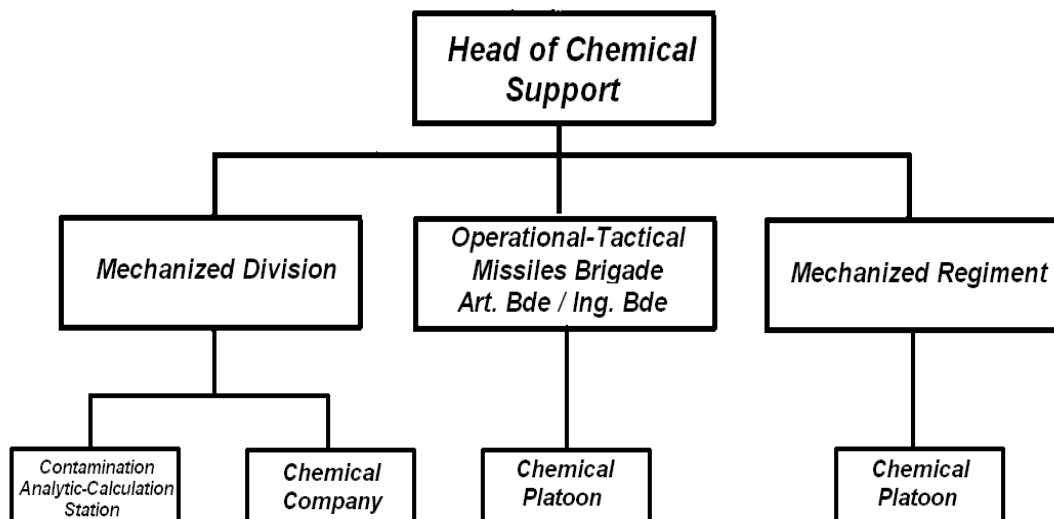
Head of Chemical Support

Mechanized Division

Operational-Tactical Missiles Brigade Art. Bde / Ing. Bde

Mechanized Regiment

Contamination Analytic-Calculation Station

Chemical Company

Chemical Platoon

Chemical Platoon